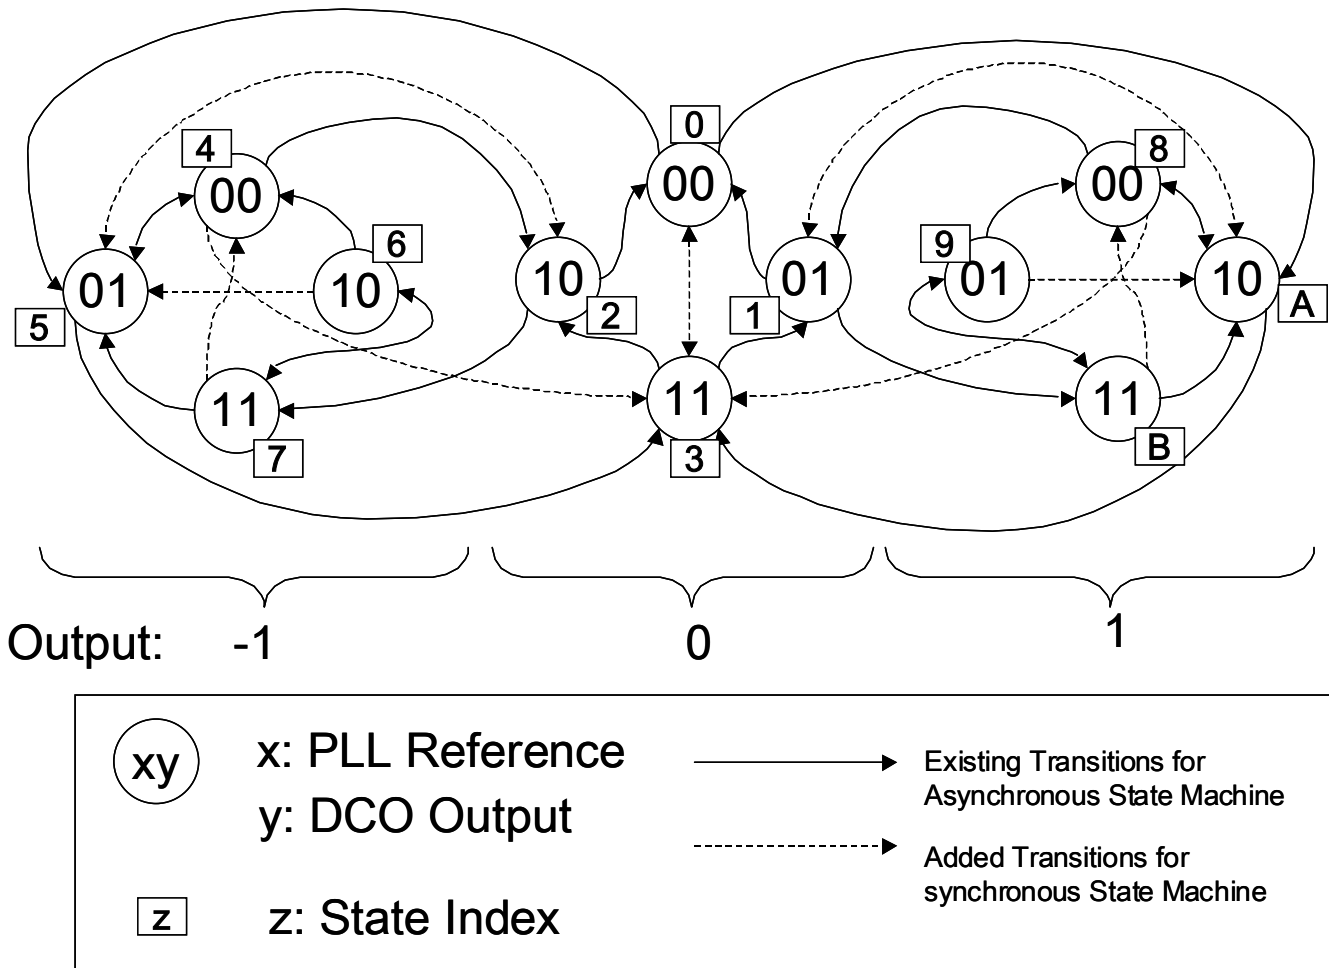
0
00
4
00
6
10
01
5
10
2
1
01
8
00
9
01
10
A
11
7
11
3
11
B

Output: -1 0 1

xy x: PLL Reference
y: DCO Output

z z: State Index

Existing Transitions for Asynchronous State Machine

Added Transitions for synchronous State Machine